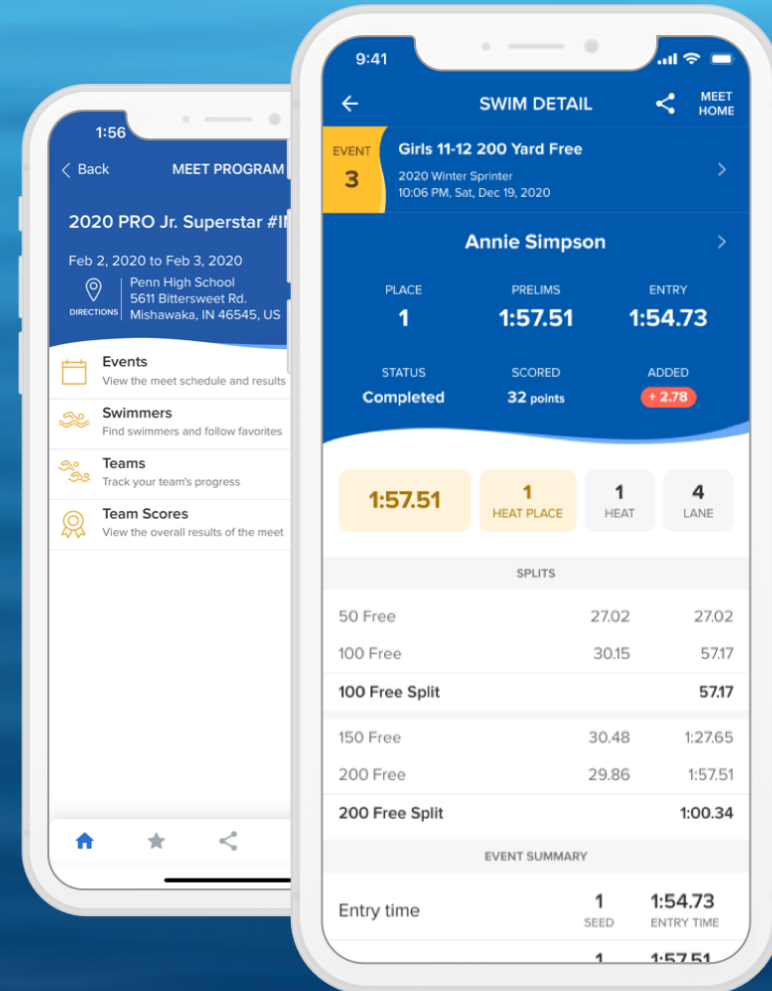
1:56

Back MEET PROGRAM

2020 PRO Jr. Superstar #I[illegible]

Feb 2, 2020 to Feb 3, 2020

DIRECTIONS Penn High School
5611 Bittersweet Rd.
Mishawaka, IN 46545, US

Events
View the meet schedule and results

Swimmers
Find swimmers and follow favorites

Teams
Track your team's progress

Team Scores
View the overall results of the meet

9:41

SWIM DETAIL MEET HOME

EVENT 3 Girls 11-12 200 Yard Free
2020 Winter Sprinter
10:06 PM, Sat, Dec 19, 2020

Annie Simpson

| PLACE | PRELIMS | ENTRY |
|---|---|---|
| 1 | 1:57.51 | 1:54.73 |

| STATUS | SCORED | ADDED |
|---|---|---|
| Completed | 32 points | + 2.78 |

1:57.51 | 1 HEAT PLACE | 1 HEAT | 4 LANE

SPLITS

| | | |
|---|---|---|
| 50 Free | 27.02 | 27.02 |
| 100 Free | 30.15 | 57.17 |
| 100 Free Split | | 57.17 |
| 150 Free | 30.48 | 1:27.65 |
| 200 Free | 29.86 | 1:57.51 |
| 200 Free Split | | 1:00.34 |

EVENT SUMMARY

Entry time 1 SEED 1:54.73 ENTRY TIME

1 1:57.51